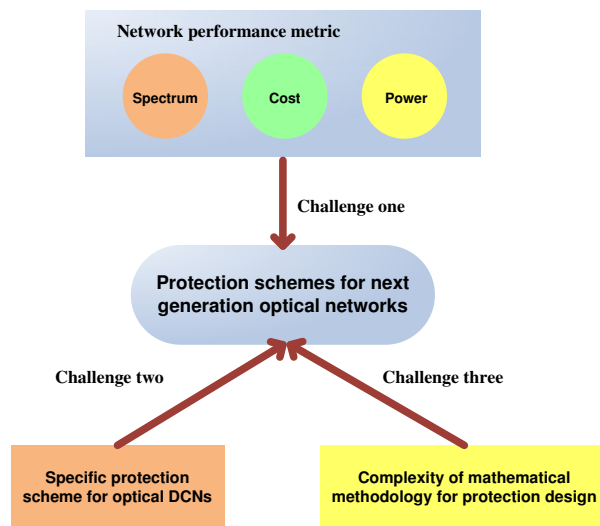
Network performance metric

Spectrum

Cost

Power

Challenge one

Protection schemes for next generation optical networks

Challenge two

Challenge three

Specific protection scheme for optical DCNs

Complexity of mathematical methodology for protection design